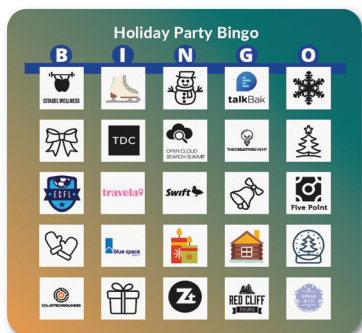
Holiday Party Bingo

| B | I | N | G | O |
|---|---|---|---|---|
| CITADEL WELLNESS | | | talkBak | |
| | TDC | OPEN CLOUD SEARCH SUMMIT | THE CREATIVE EVENT | |
| EDFL | travela | Swift | | Five Point |
| | blue space | | | |
| COLAB TECHNOLOGIES | | Z | RED CLIFF TOURS | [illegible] |